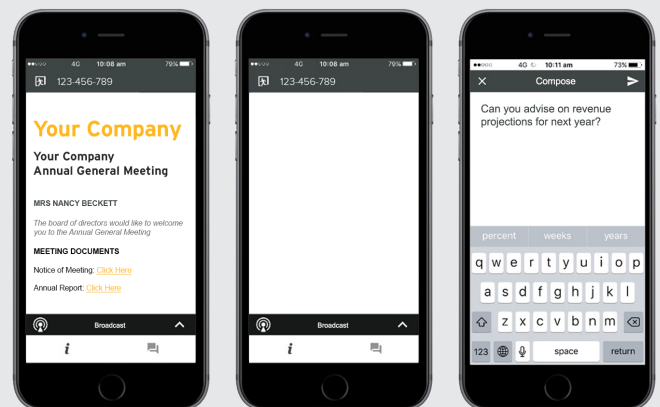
4G 10:08 am 79%

123-456-789

Your Company

Your Company Annual General Meeting

MRS NANCY BECKETT

The board of directors would like to welcome you to the Annual General Meeting

MEETING DOCUMENTS

Notice of Meeting: Click Here

Annual Report: Click Here

Broadcast

i

4G 10:08 am 79%

123-456-789

Broadcast

i

4G 10:11 am 73%

Compose

Can you advise on revenue projections for next year?

percent weeks years

q w e r t y u i o p

a s d f g h j k l

z x c v b n m

123 space return